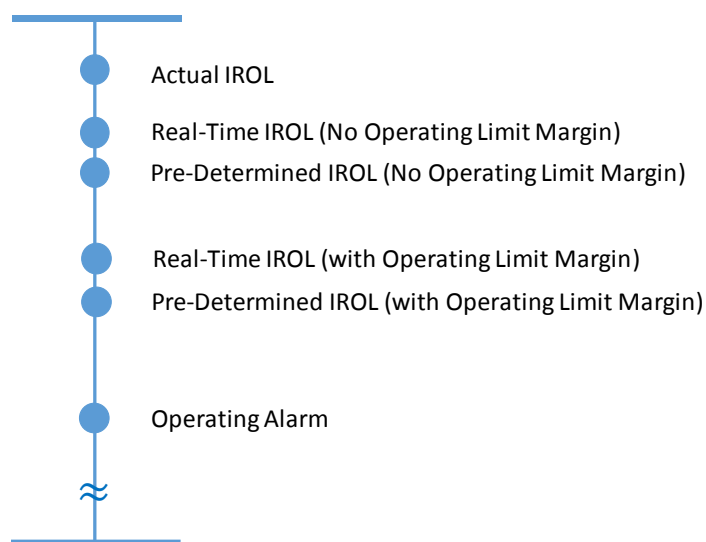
Actual IROL

Real-Time IROL (No Operating Limit Margin)

Pre-Determined IROL (No Operating Limit Margin)

Real-Time IROL (with Operating Limit Margin)

Pre-Determined IROL (with Operating Limit Margin)

Operating Alarm

$\approx$